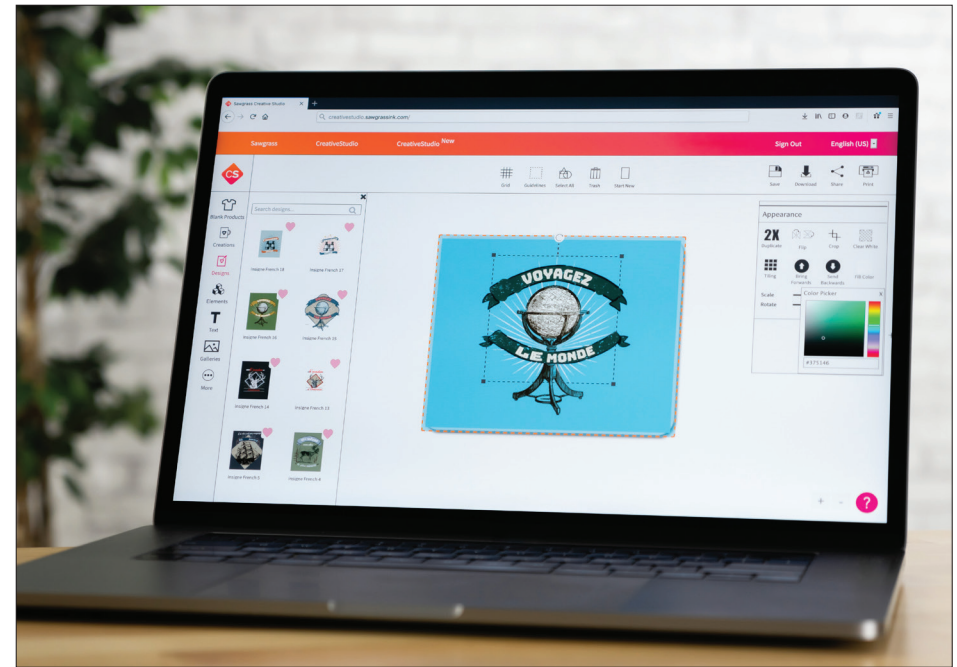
Sawgrass Creative Studio ×

creativestudio.sawgrassink.com/

Sawgrass CreativeStudio CreativeStudio New Sign Out English (US)

CS

Grid Guidelines Select All Trash Start New Save Download Share Print

Blank Products

Creations

Designs

Elements

Text

Galleries

More

Search designs...

Insigne French 18 Insigne French 17

Insigne French 16 Insigne French 15

Insigne French 14 Insigne French 13

Insigne French 2 Insigne French 4

VOYAGEZ LE MONDE

Appearance

2X Duplicate Flip Crop Clear White

Tiling Bring Forwards Send Backwards Fill Color

Scale

Rotate

Color Picker

#37514B

?